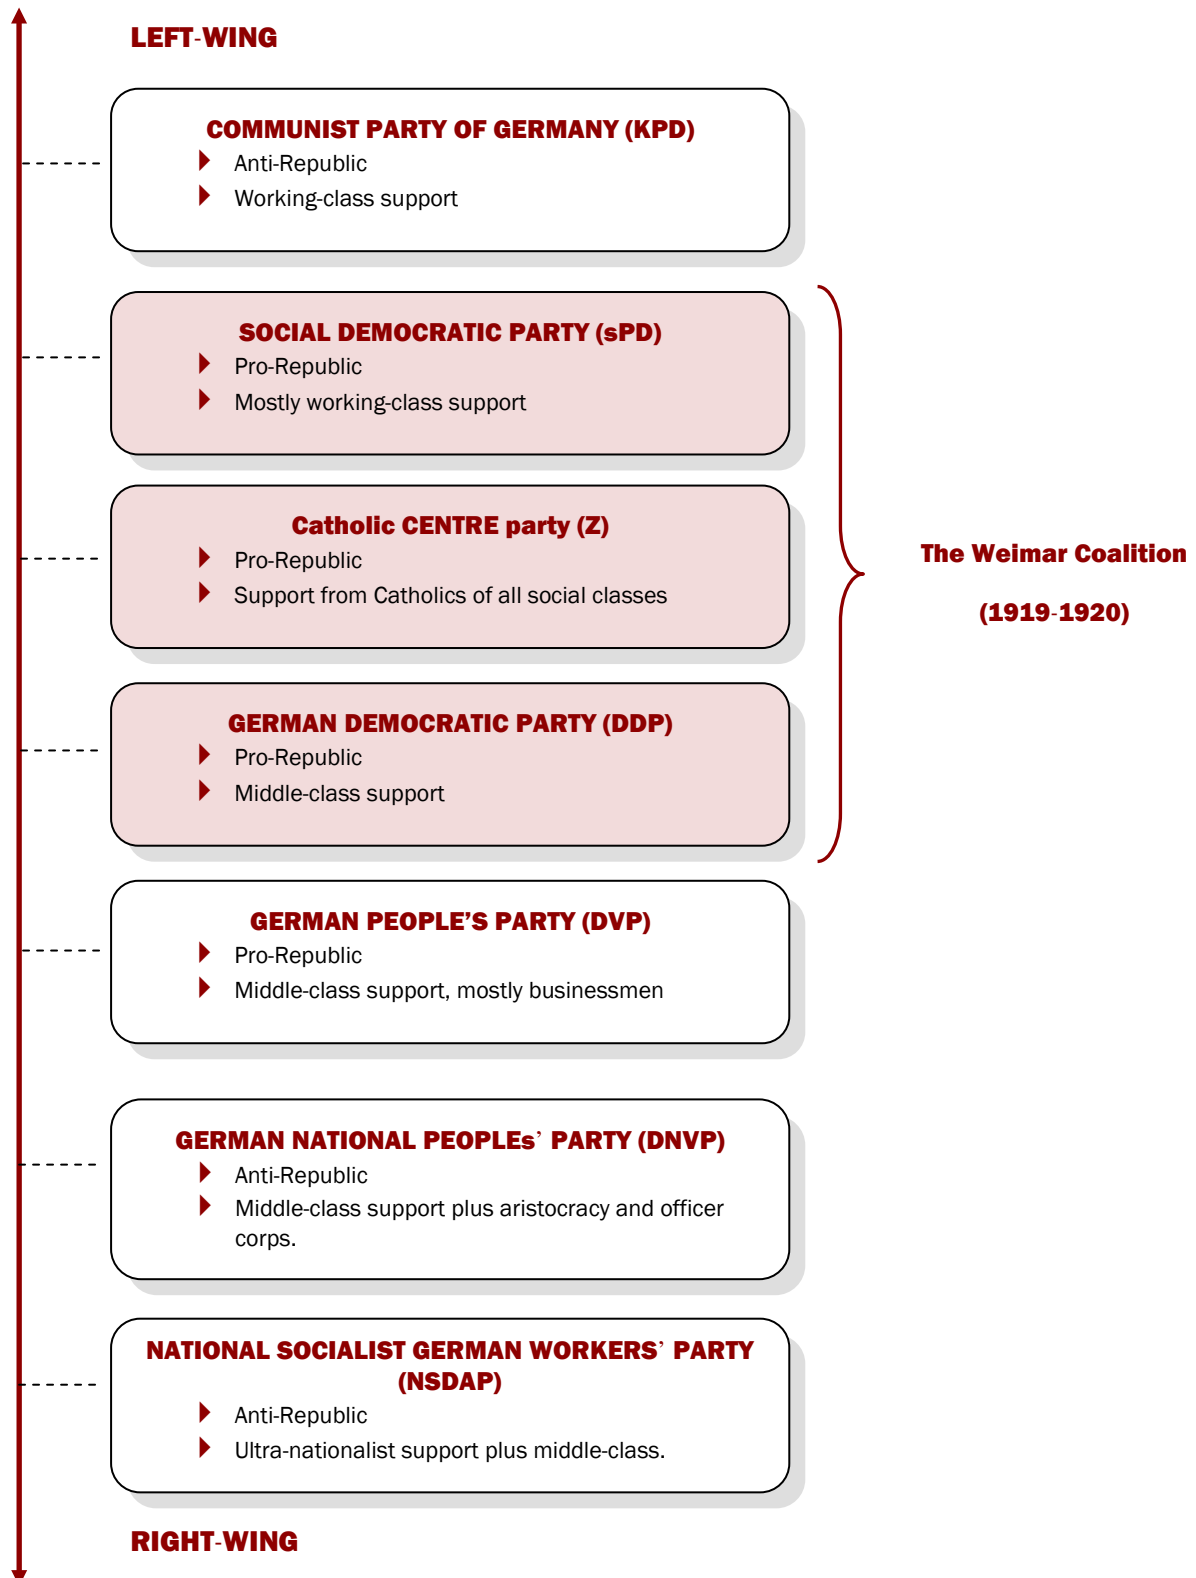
LEFT-WING

COMMUNIST PARTY OF GERMANY (KPD)
Anti-Republic
Working-class support

SOCIAL DEMOCRATIC PARTY (sPD)
Pro-Republic
Mostly working-class support

Catholic CENTRE party (Z)
Pro-Republic
Support from Catholics of all social classes

GERMAN DEMOCRATIC PARTY (DDP)
Pro-Republic
Middle-class support

The Weimar Coalition

(1919-1920)

GERMAN PEOPLE'S PARTY (DVP)
Pro-Republic
Middle-class support, mostly businessmen

GERMAN NATIONAL PEOPLEs' PARTY (DNVP)
Anti-Republic
Middle-class support plus aristocracy and officer corps.

NATIONAL SOCIALIST GERMAN WORKERS' PARTY (NSDAP)
Anti-Republic
Ultra-nationalist support plus middle-class.

RIGHT-WING